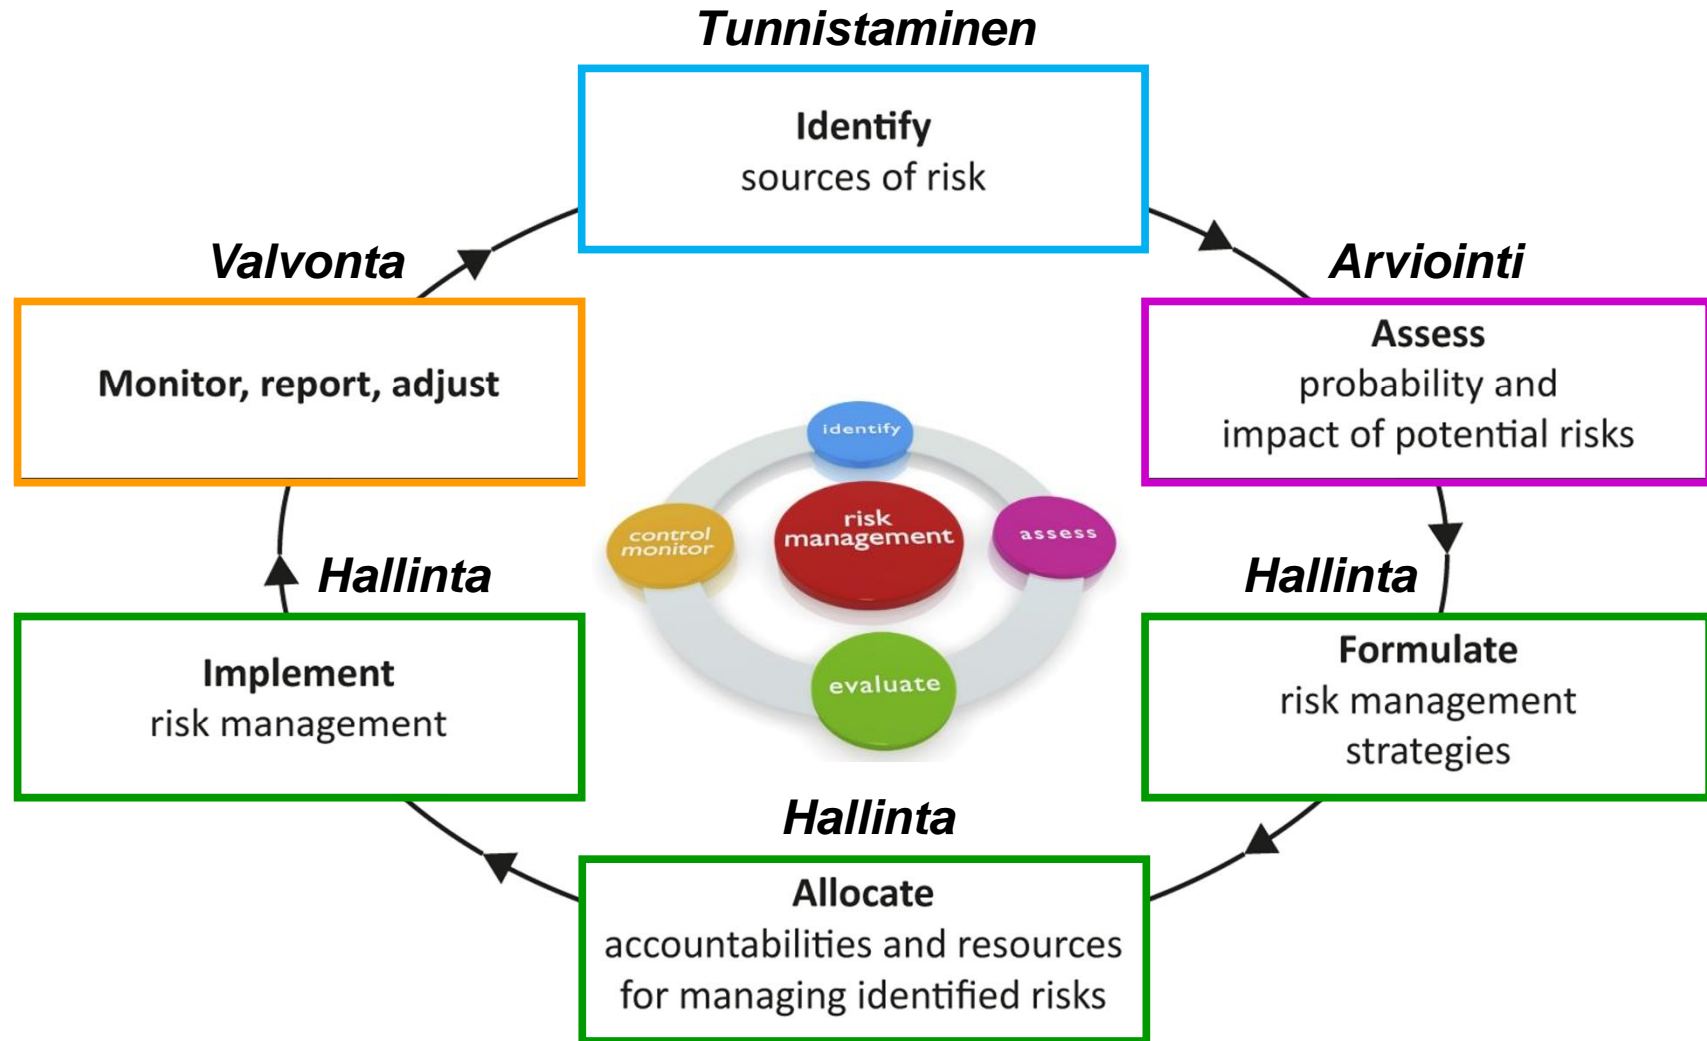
Tunnistaminen

Identify
sources of risk

Arviointi

Assess
probability and impact of potential risks

Hallinta

Formulate
risk management strategies

Hallinta

Allocate
accountabilities and resources for managing identified risks

Hallinta

Implement
risk management

Valvonta

Monitor, report, adjust

identify

risk management

assess

evaluate

control monitor